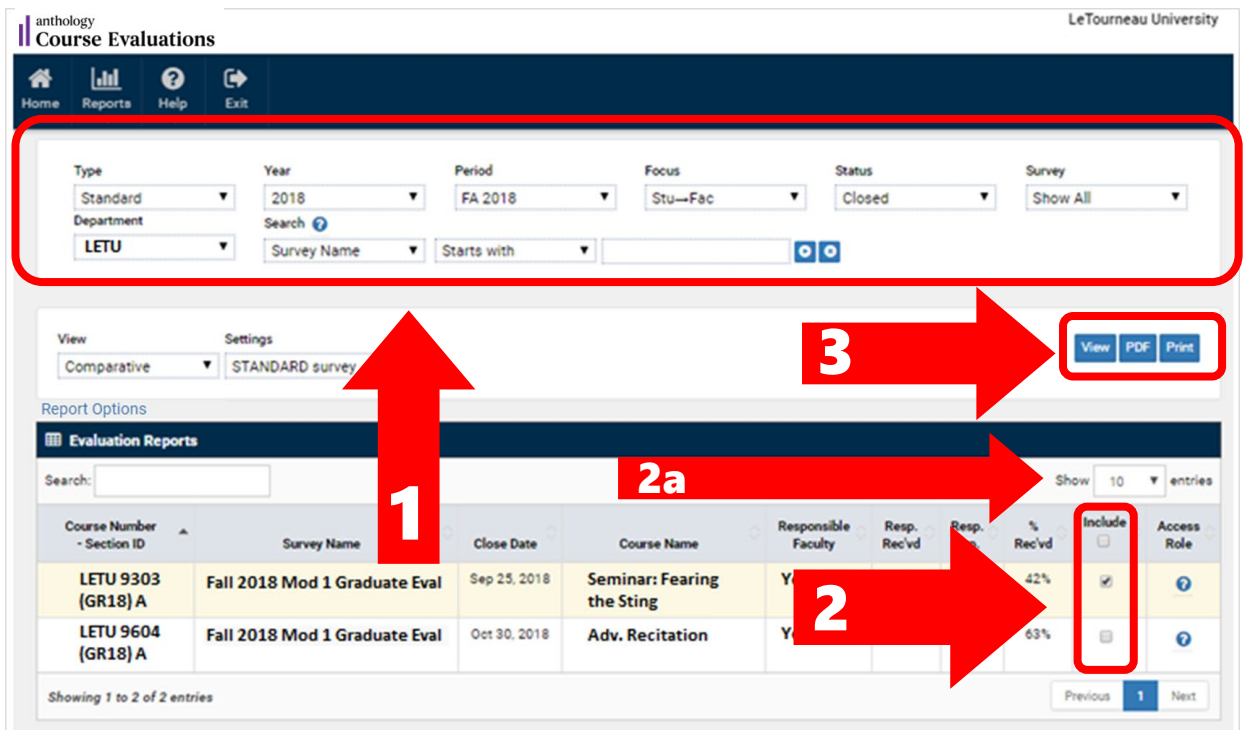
anthology
Course Evaluations

LeTourneau University

Home Reports Help Exit

Type
Standard
Year
2018
Period
FA 2018
Focus
Stu→Fac
Status
Closed
Survey
Show All
Department
LETU
Search
Survey Name
Starts with

View
Comparative
Settings
STANDARD survey

3

View PDF Print

Report Options

Evaluation Reports

Search:

2a

Show 10 entries

1

| Course Number - Section ID | Survey Name | Close Date | Course Name | Responsible Faculty | Resp. Rec'vd | Resp. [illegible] | % Rec'vd | Include | Access Role |
|---|---|---|---|---|---|---|---|---|---|
| LETU 9303 (GR18) A | Fall 2018 Mod 1 Graduate Eval | Sep 25, 2018 | Seminar: Fearing the Sting | Y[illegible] | | | 42% | ☑ | ? |
| LETU 9604 (GR18) A | Fall 2018 Mod 1 Graduate Eval | Oct 30, 2018 | Adv. Recitation | Y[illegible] | | | 63% | ☐ | ? |

2

Showing 1 to 2 of 2 entries

Previous 1 Next